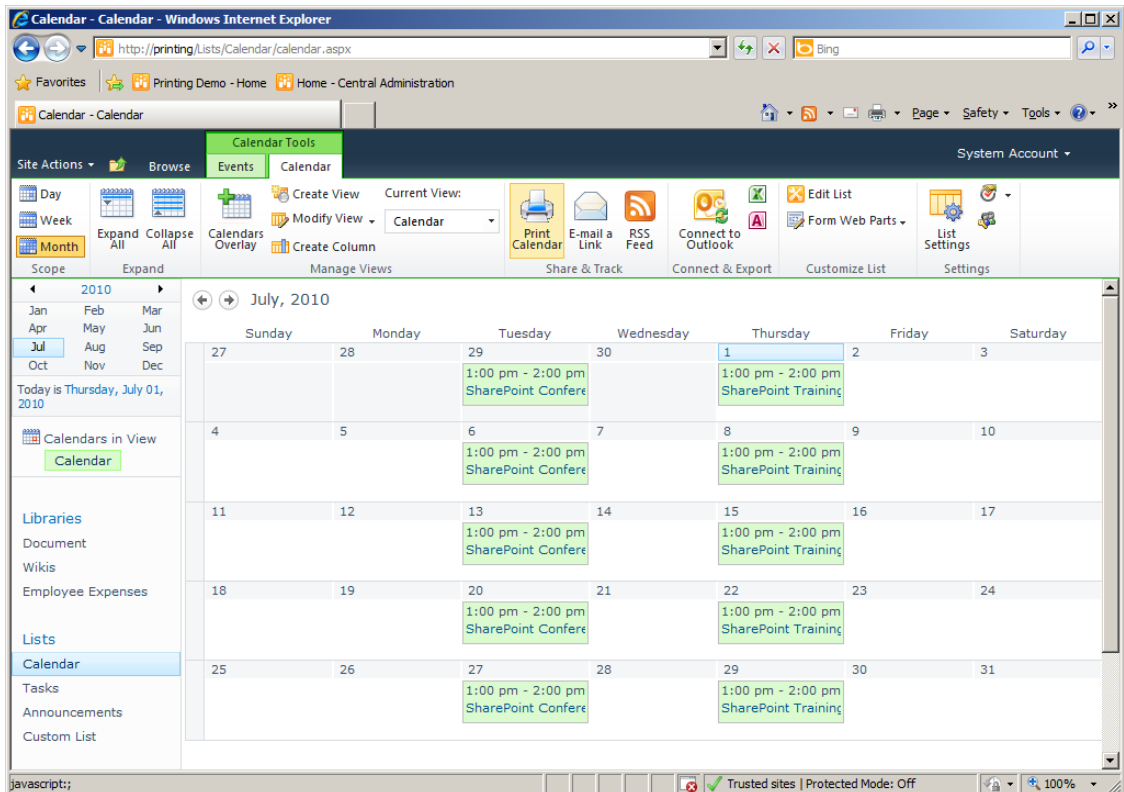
Calendar - Calendar - Windows Internet Explorer

http://printing/Lists/Calendar/calendar.aspx

Bing

Favorites | Printing Demo - Home | Home - Central Administration

Calendar - Calendar

Page ▾ Safety ▾ Tools ▾

Site Actions ▾ | Browse | Calendar Tools | Events | Calendar | System Account ▾

Day
Week
Month
Scope

Expand All | Collapse All
Expand

Calendars Overlay | Create View | Modify View ▾ | Create Column | Current View: | Calendar
Manage Views

Print Calendar | E-mail a Link | RSS Feed
Share & Track

Connect to Outlook
Connect & Export

Edit List | Form Web Parts ▾
Customize List

List Settings
Settings

2010

| Jan | Feb | Mar |
|---|---|---|
| Apr | May | Jun |
| Jul | Aug | Sep |
| Oct | Nov | Dec |

Today is Thursday, July 01, 2010

Calendars in View
Calendar

Libraries
Document
Wikis
Employee Expenses

Lists
Calendar
Tasks
Announcements
Custom List

July, 2010

| Sunday | Monday | Tuesday | Wednesday | Thursday | Friday | Saturday |
|---|---|---|---|---|---|---|
| 27 | 28 | 29 1:00 pm - 2:00 pm SharePoint Confere | 30 | 1 1:00 pm - 2:00 pm SharePoint Training | 2 | 3 |
| 4 | 5 | 6 1:00 pm - 2:00 pm SharePoint Confere | 7 | 8 1:00 pm - 2:00 pm SharePoint Training | 9 | 10 |
| 11 | 12 | 13 1:00 pm - 2:00 pm SharePoint Confere | 14 | 15 1:00 pm - 2:00 pm SharePoint Training | 16 | 17 |
| 18 | 19 | 20 1:00 pm - 2:00 pm SharePoint Confere | 21 | 22 1:00 pm - 2:00 pm SharePoint Training | 23 | 24 |
| 25 | 26 | 27 1:00 pm - 2:00 pm SharePoint Confere | 28 | 29 1:00 pm - 2:00 pm SharePoint Training | 30 | 31 |

javascript:; | Trusted sites | Protected Mode: Off | 100%